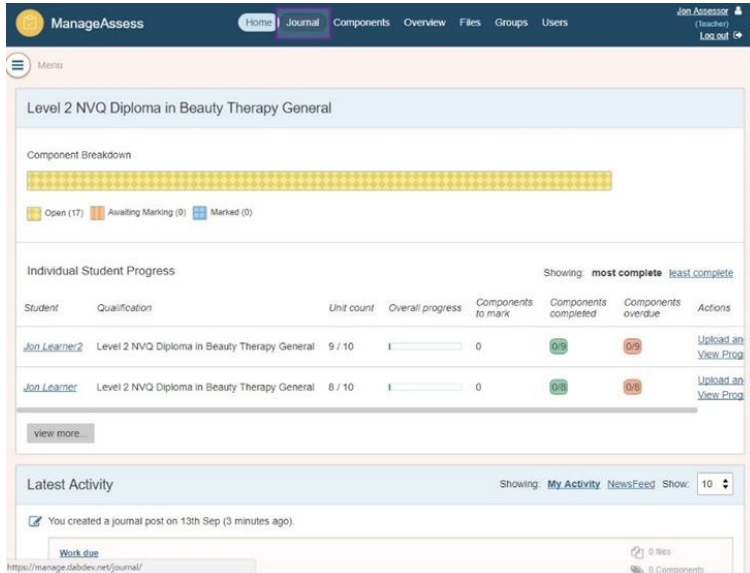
ManageAssess

Home | Journal | Components | Overview | Files | Groups | Users

Jon Assessor
(Teacher)
Log out

Menu

Level 2 NVQ Diploma in Beauty Therapy General

Component Breakdown

Open (17) Awaiting Marking (0) Marked (0)

Individual Student Progress

Showing: most complete least complete

| Student | Qualification | Unit count | Overall progress | Components to mark | Components completed | Components overdue | Actions |
|---|---|---|---|---|---|---|---|
| Jon Learner2 | Level 2 NVQ Diploma in Beauty Therapy General | 9 / 10 | | 0 | 0/9 | 0/9 | Upload an View Prog |
| Jon Learner | Level 2 NVQ Diploma in Beauty Therapy General | 8 / 10 | | 0 | 0/8 | 0/8 | Upload an View Prog |

view more...

Latest Activity

Showing: My Activity NewsFeed Show: 10

You created a journal post on 13th Sep (3 minutes ago).

Work due

0 files

0 Components

https://manage.dabdev.net/journal/